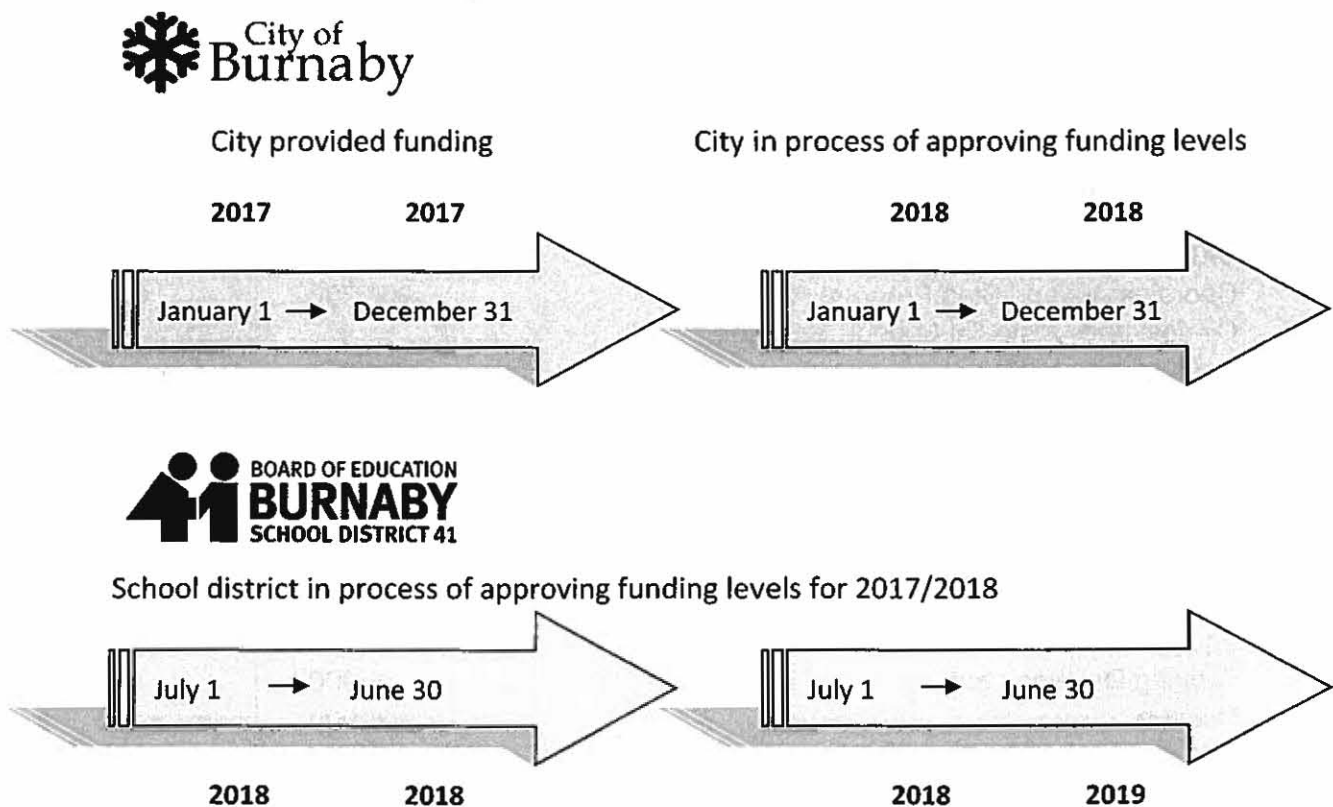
City of
Burnaby

City provided funding

2017 2017

January 1 → December 31

City in process of approving funding levels

2018 2018

January 1 → December 31

BOARD OF EDUCATION
BURNABY
SCHOOL DISTRICT 41

School district in process of approving funding levels for 2017/2018

July 1 → June 30

2018 2018

July 1 → June 30

2018 2019